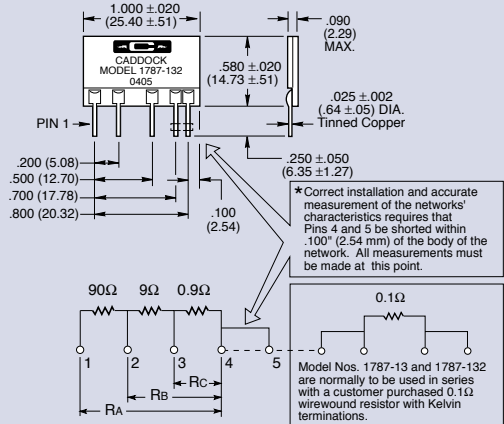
1.000 ±.020
(25.40 ±.51)

CADDOCK
MODEL 1787-132
0405

.090
(2.29)
MAX.

.580 ±.020
(14.73 ±.51)

.025 ±.002
(.64 ±.05) DIA.
Tinned Copper

PIN 1

.200 (5.08)
.500 (12.70)
.700 (17.78)
.800 (20.32)

.100
(2.54)

.250 ±.050
(6.35 ±1.27)

*Correct installation and accurate measurement of the networks' characteristics requires that Pins 4 and 5 be shorted within .100" (2.54 mm) of the body of the network. All measurements must be made at this point.

90Ω 9Ω 0.9Ω

1 2 3 4 5

RC
RB
RA

0.1Ω

Model Nos. 1787-13 and 1787-132 are normally to be used in series with a customer purchased 0.1Ω wirewound resistor with Kelvin terminations.